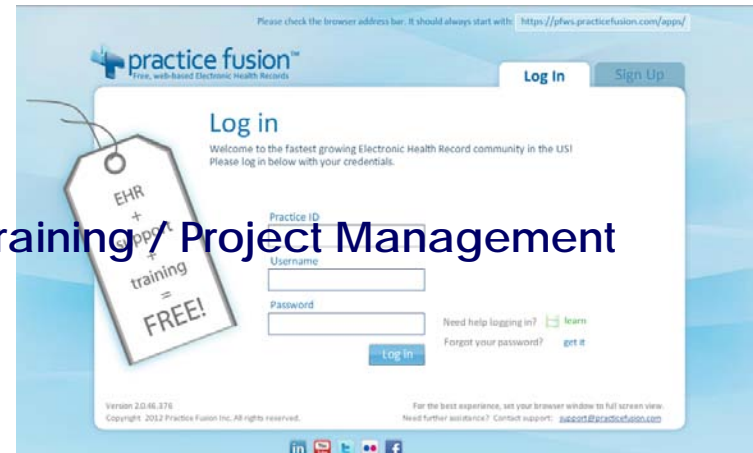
Please check the browser address bar. It should always start with: https://pfws.practicefusion.com/apps/

practice fusion™
Free, web-based Electronic Health Records

Log In
Sign Up

Log in
Welcome to the fastest growing Electronic Health Record community in the US! Please log in below with your credentials.

EHR
+
support
+
training
=
FREE!

raining / Project Management

Practice ID
Username
Password

Need help logging in? learn
Forgot your password? get it

Log In

Version 2.0.46.376
Copyright 2012 Practice Fusion Inc. All rights reserved.

For the best experience, set your browser window to full screen view.
Need further assistance? Contact support: support@practicefusion.com